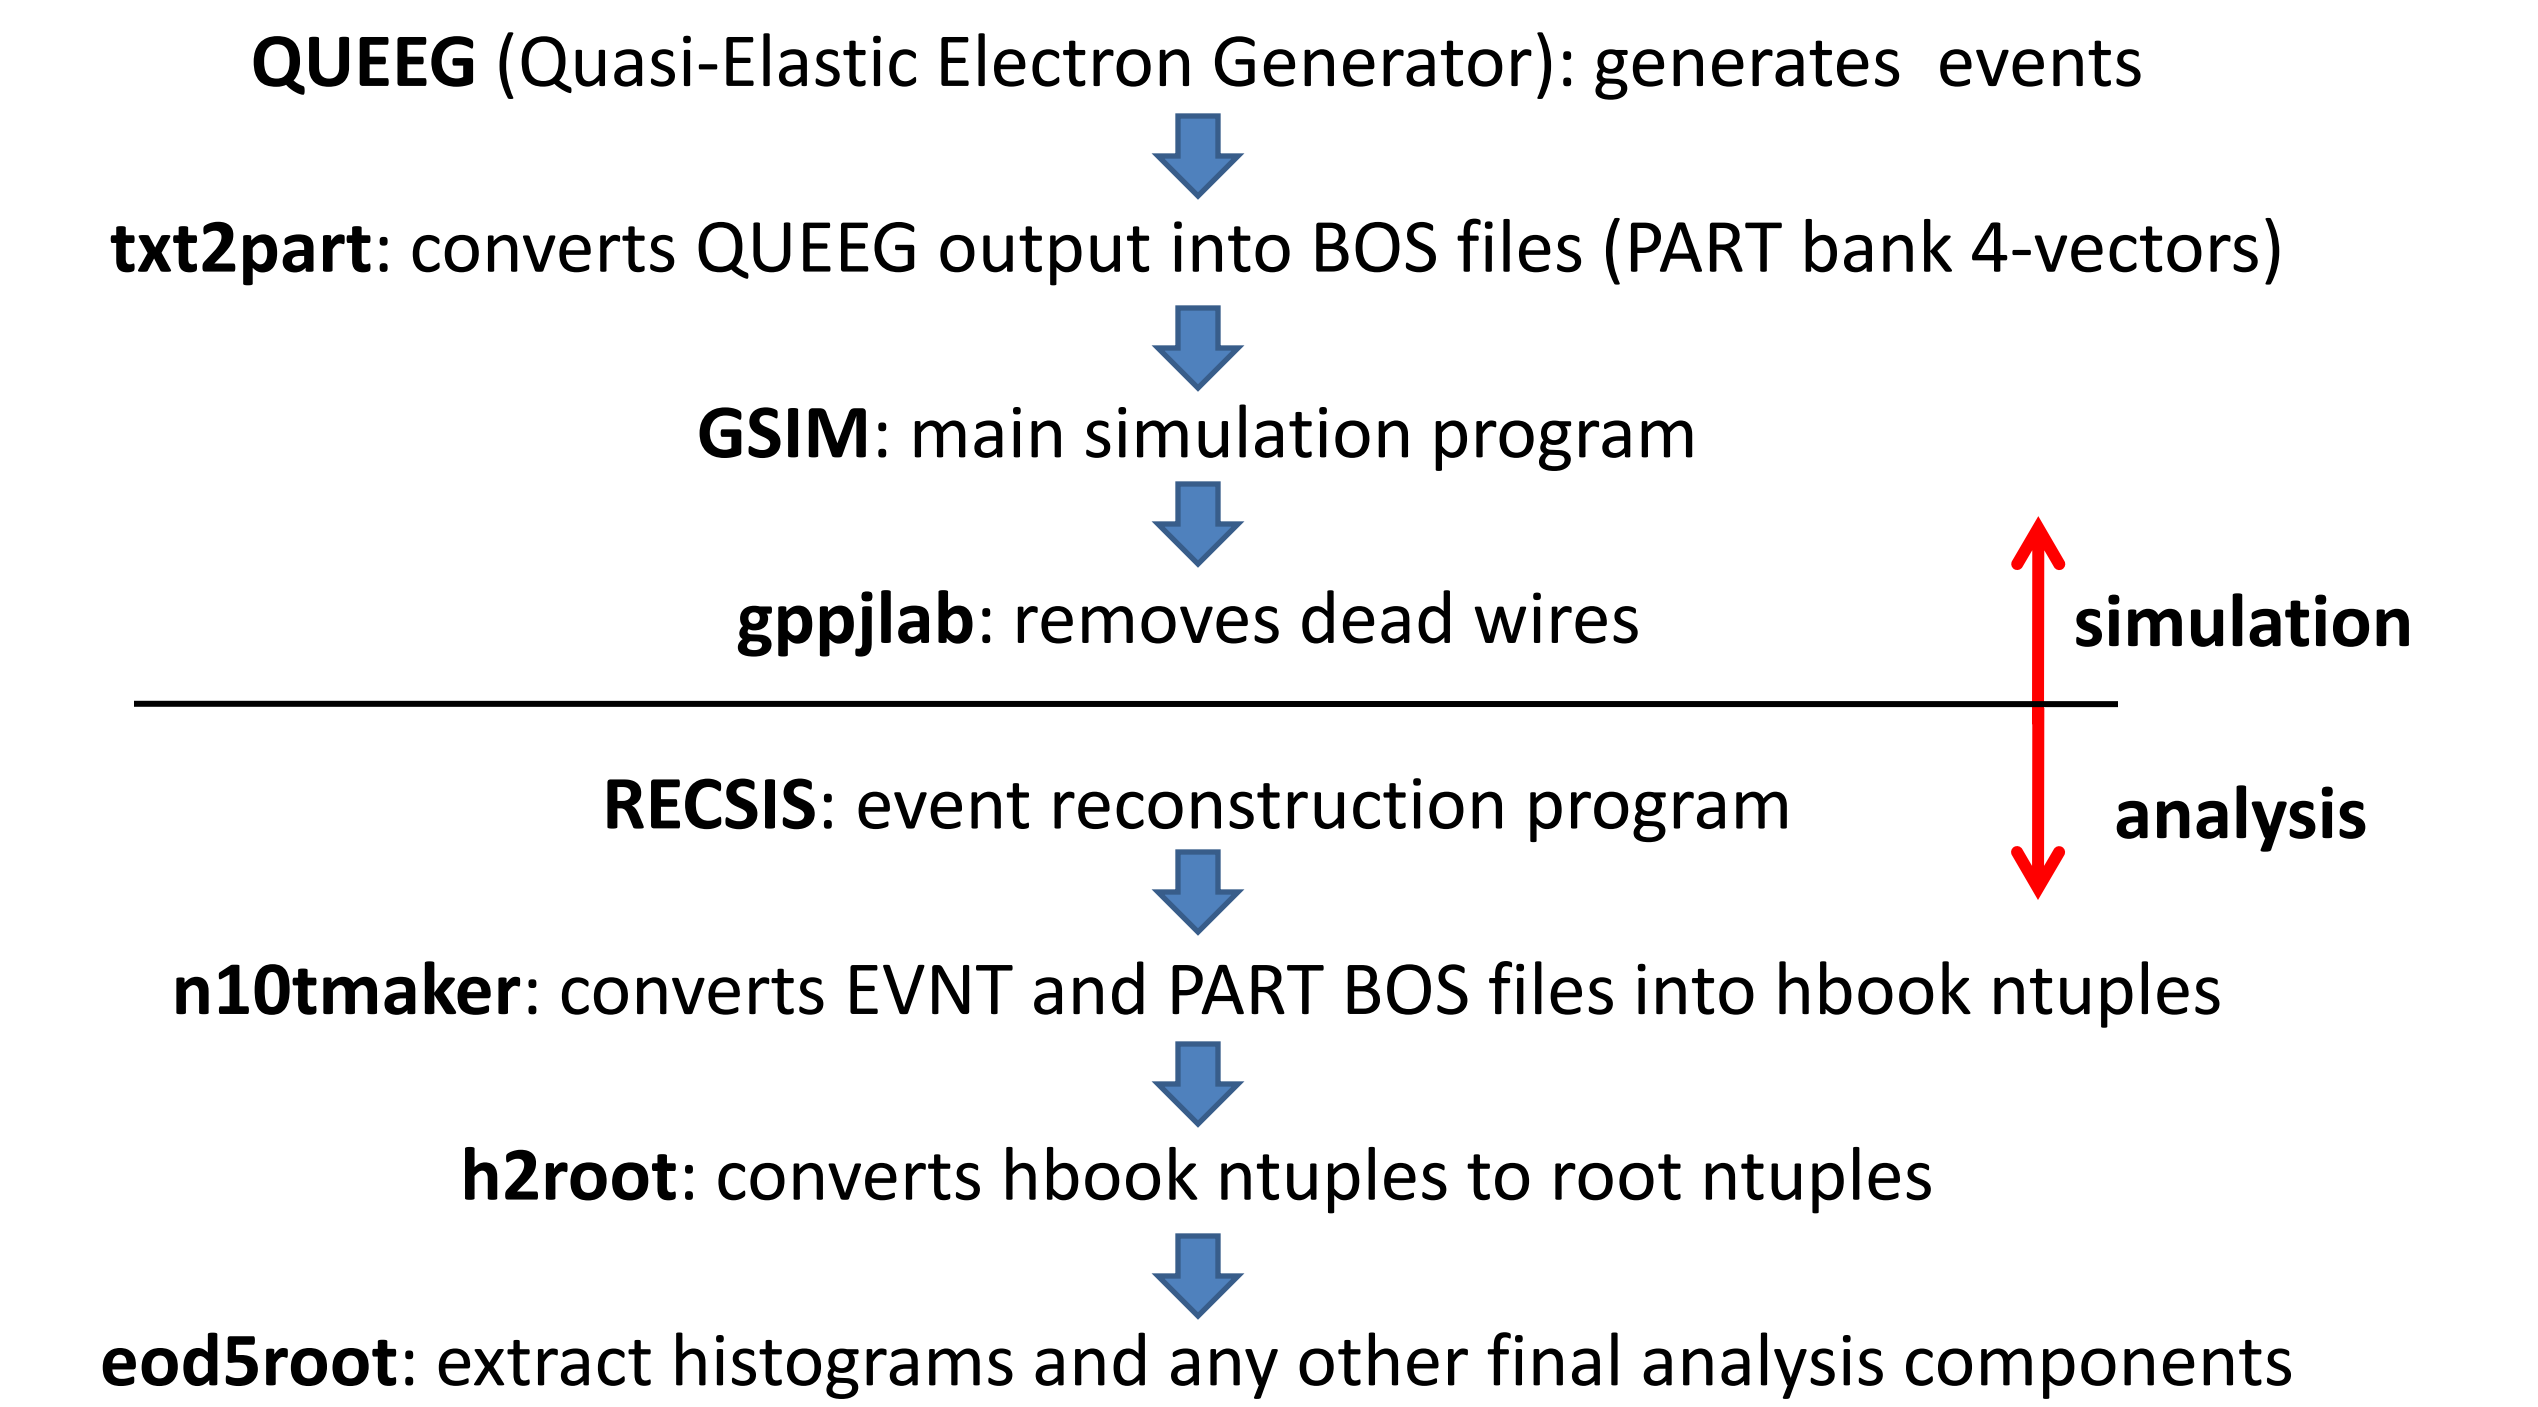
**QUEEG** (Quasi-Elastic Electron Generator): generates events

**txt2part**: converts QUEEG output into BOS files (PART bank 4-vectors)

**GSIM**: main simulation program

**gppjlab**: removes dead wires

**simulation**

**RECSIS**: event reconstruction program

**analysis**

**n10tmaker**: converts EVNT and PART BOS files into hbook ntuples

**h2root**: converts hbook ntuples to root ntuples

**eod5root**: extract histograms and any other final analysis components